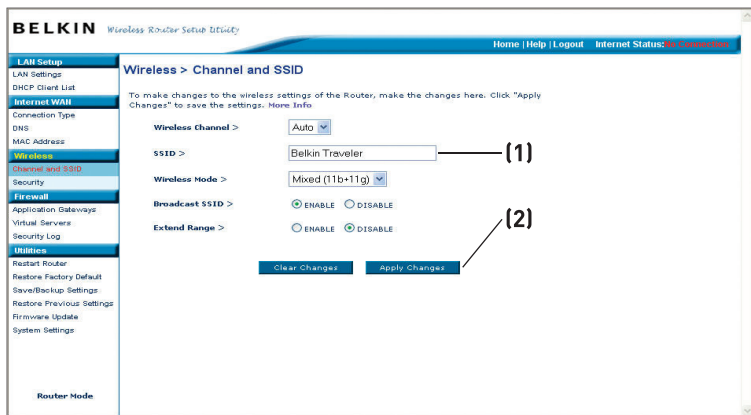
BELKIN Wireless Router Setup Utility

Home | Help | Logout Internet Status: No Connection

LAN Setup
LAN Settings
DHCP Client List
Internet WAN
Connection Type
DNS
MAC Address
Wireless
Channel and SSID
Security
Firewall
Application Gateways
Virtual Servers
Security Log
Utilities
Restart Router
Restore Factory Default
Save/Backup Settings
Restore Previous Settings
Firmware Update
System Settings

Router Mode

Wireless > Channel and SSID

To make changes to the wireless settings of the Router, make the changes here. Click "Apply Changes" to save the settings. More Info

Wireless Channel > Auto

SSID > Belkin Traveler

(1)

Wireless Mode > Mixed (11b+11g)

Broadcast SSID > ENABLE DISABLE

(2)

Extend Range > ENABLE DISABLE

Clear Changes Apply Changes